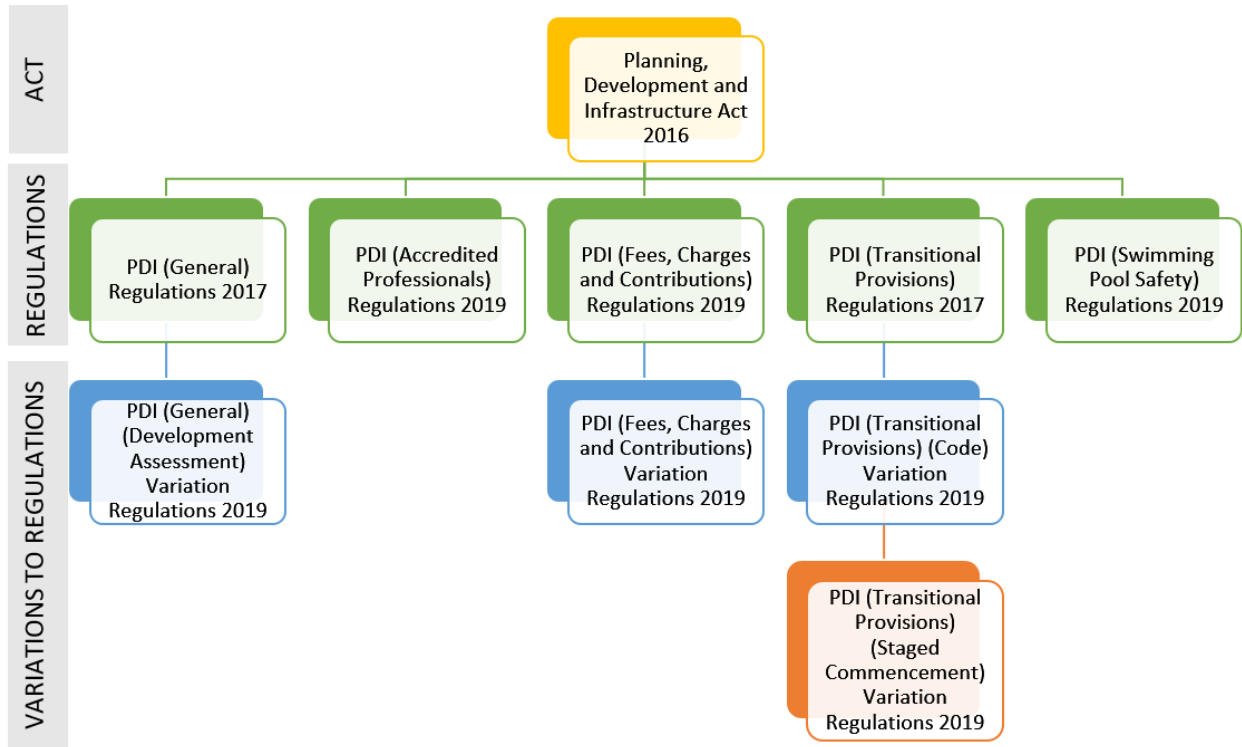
ACT

Planning, Development and Infrastructure Act 2016

REGULATIONS

PDI (General) Regulations 2017

PDI (Accredited Professionals) Regulations 2019

PDI (Fees, Charges and Contributions) Regulations 2019

PDI (Transitional Provisions) Regulations 2017

PDI (Swimming Pool Safety) Regulations 2019

VARIATIONS TO REGULATIONS

PDI (General) (Development Assessment) Variation Regulations 2019

PDI (Fees, Charges and Contributions) Variation Regulations 2019

PDI (Transitional Provisions) (Code) Variation Regulations 2019

PDI (Transitional Provisions) (Staged Commencement) Variation Regulations 2019